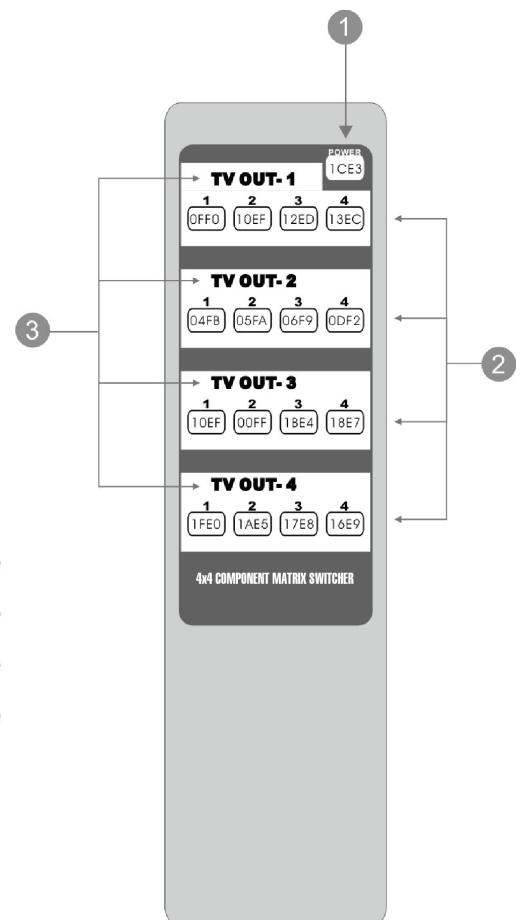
1

POWER
1CE3

3

TV OUT- 1
1 0FF0
2 10EF
3 12ED
4 13EC

TV OUT- 2
1 04FB
2 05FA
3 06F9
4 0DF2

2

TV OUT- 3
1 10EF
2 00FF
3 1BE4
4 18E7

TV OUT- 4
1 1FE0
2 1AE5
3 17E8
4 16E9

4x4 COMPONENT MATRIX SWITCHER